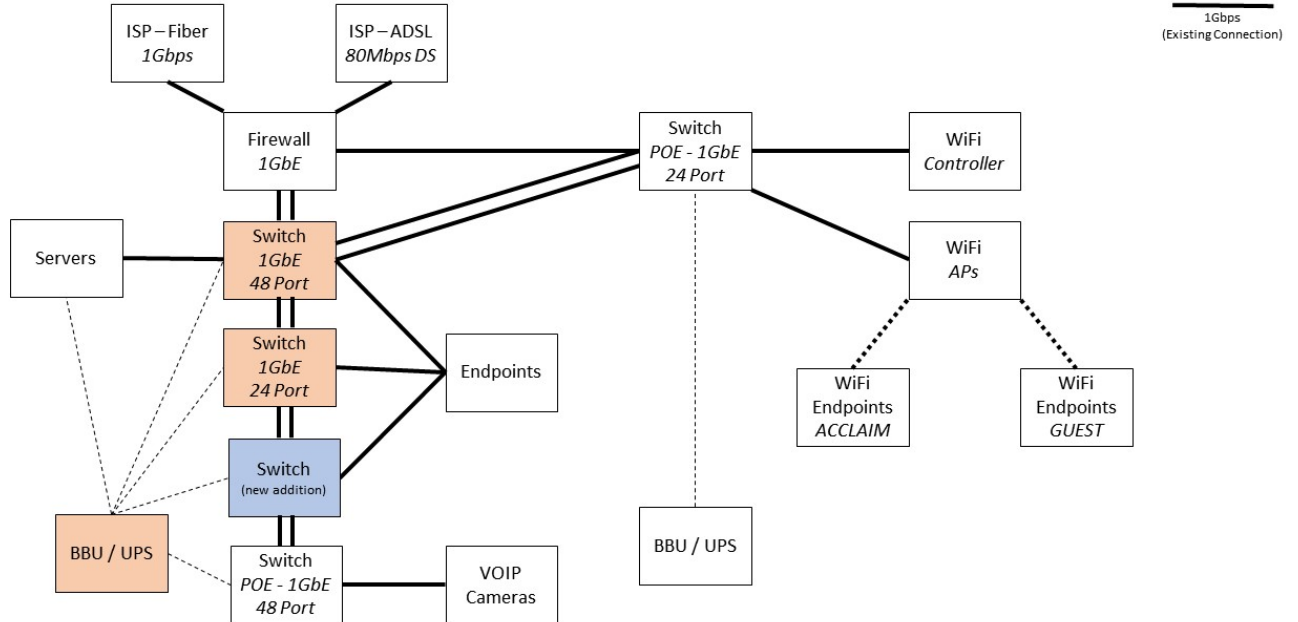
1Gbps
(Existing Connection)

ISP – Fiber
1Gbps

ISP – ADSL
80Mbps DS

Firewall
1GbE

Switch
POE - 1GbE
24 Port

WiFi
Controller

Servers

Switch
1GbE
48 Port

WiFi
APs

Switch
1GbE
24 Port

Endpoints

WiFi
Endpoints
ACCLAIM

WiFi
Endpoints
GUEST

Switch
(new addition)

BBU / UPS

BBU / UPS

Switch
POE - 1GbE
48 Port

VOIP
Cameras